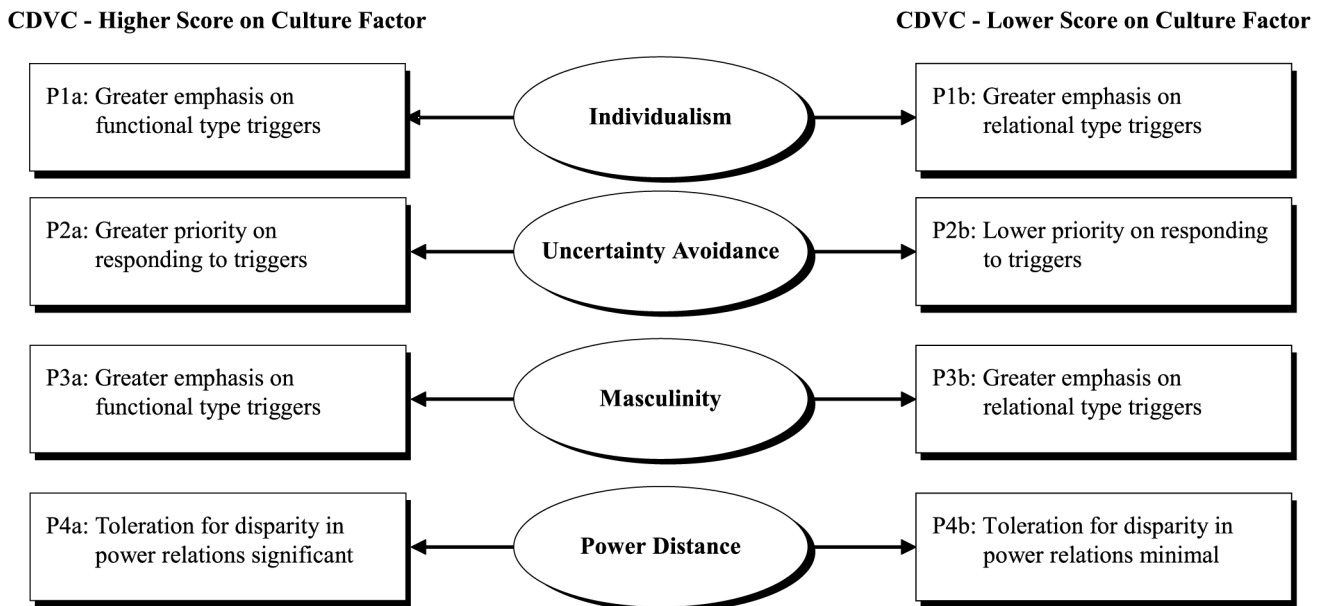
CDVC - Higher Score on Culture Factor

CDVC - Lower Score on Culture Factor

P1a: Greater emphasis on functional type triggers

Individualism

P1b: Greater emphasis on relational type triggers

P2a: Greater priority on responding to triggers

Uncertainty Avoidance

P2b: Lower priority on responding to triggers

P3a: Greater emphasis on functional type triggers

Masculinity

P3b: Greater emphasis on relational type triggers

P4a: Toleration for disparity in power relations significant

Power Distance

P4b: Toleration for disparity in power relations minimal